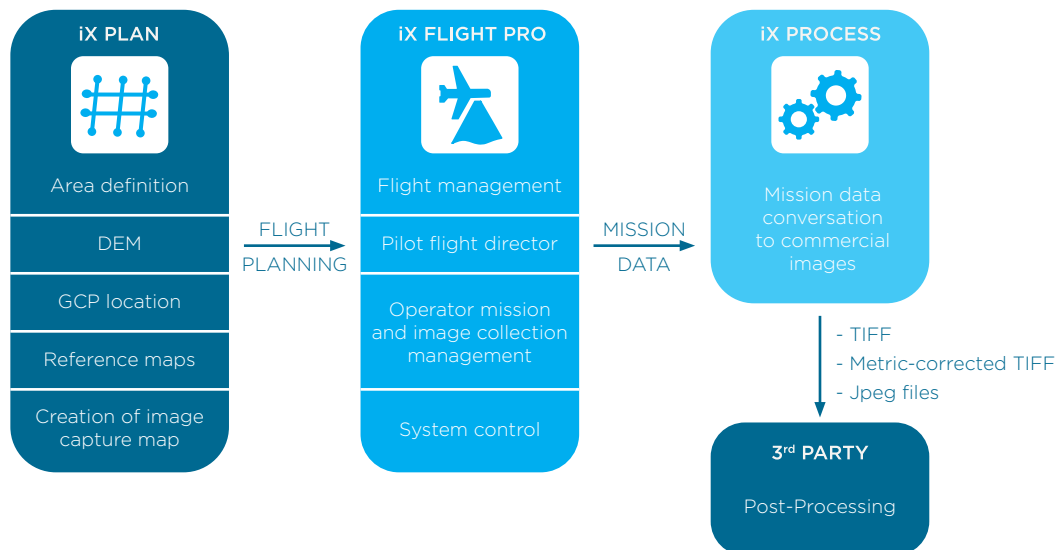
iX PLAN

Area definition

DEM

GCP location

Reference maps

Creation of image capture map

FLIGHT PLANNING

iX FLIGHT PRO

Flight management

Pilot flight director

Operator mission and image collection management

System control

MISSION DATA

iX PROCESS

Mission data conversation to commercial images

- TIFF
- Metric-corrected TIFF
- Jpeg files

3rd PARTY

Post-Processing